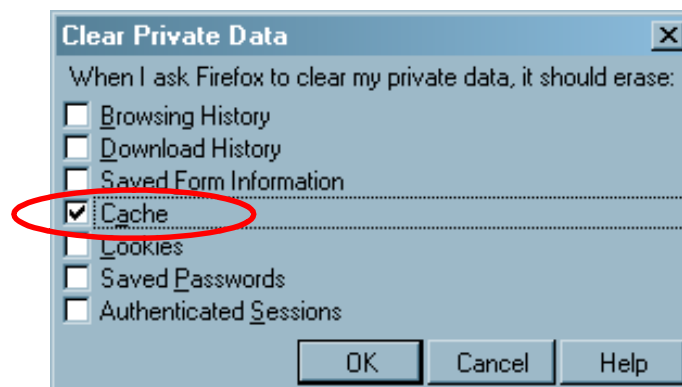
Clear Private Data

When I ask Firefox to clear my private data, it should erase:

Browsing History
Download History
Saved Form Information
Cache
Cookies
Saved Passwords
Authenticated Sessions

OK
Cancel
Help